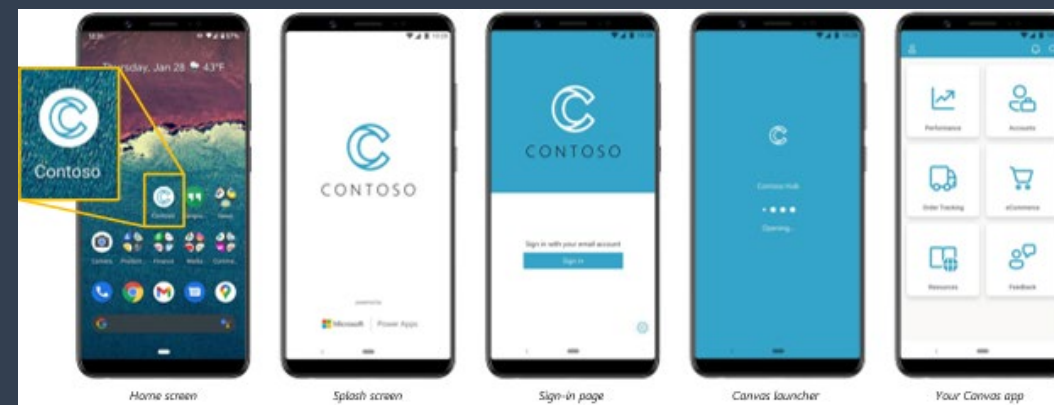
Thursday, Jan 28 43°F

Contoso

Contoso

CONTOSO

powered by

Microsoft | Power Apps

CONTOSO

Sign in with your email account

Sign in

Contoso Hub

Opening...

Performance

Accounts

Order Tracking

eCommerce

Resources

Feedback

Home screen

Splash screen

Sign-in page

Canvas launcher

Your Canvas app